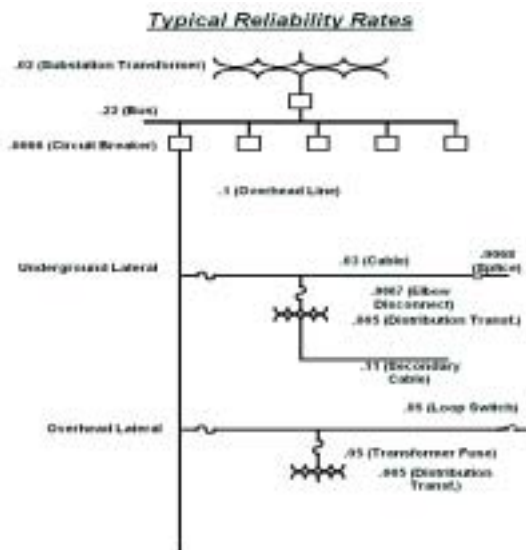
Typical Reliability Rates

.03 (Substation Transformer)

.22 (Bus)

.0066 (Circuit Breaker)

.1 (Overhead Line)

Underground Lateral

.03 (Cable)

.0002 (Splice)

.0067 (Elbow Disconnect)

.005 (Distribution Transf.)

.11 (Secondary Cable)

Overhead Lateral

.05 (Loop Switch)

.05 (Transformer Fuse)

.005 (Distribution Transf.)